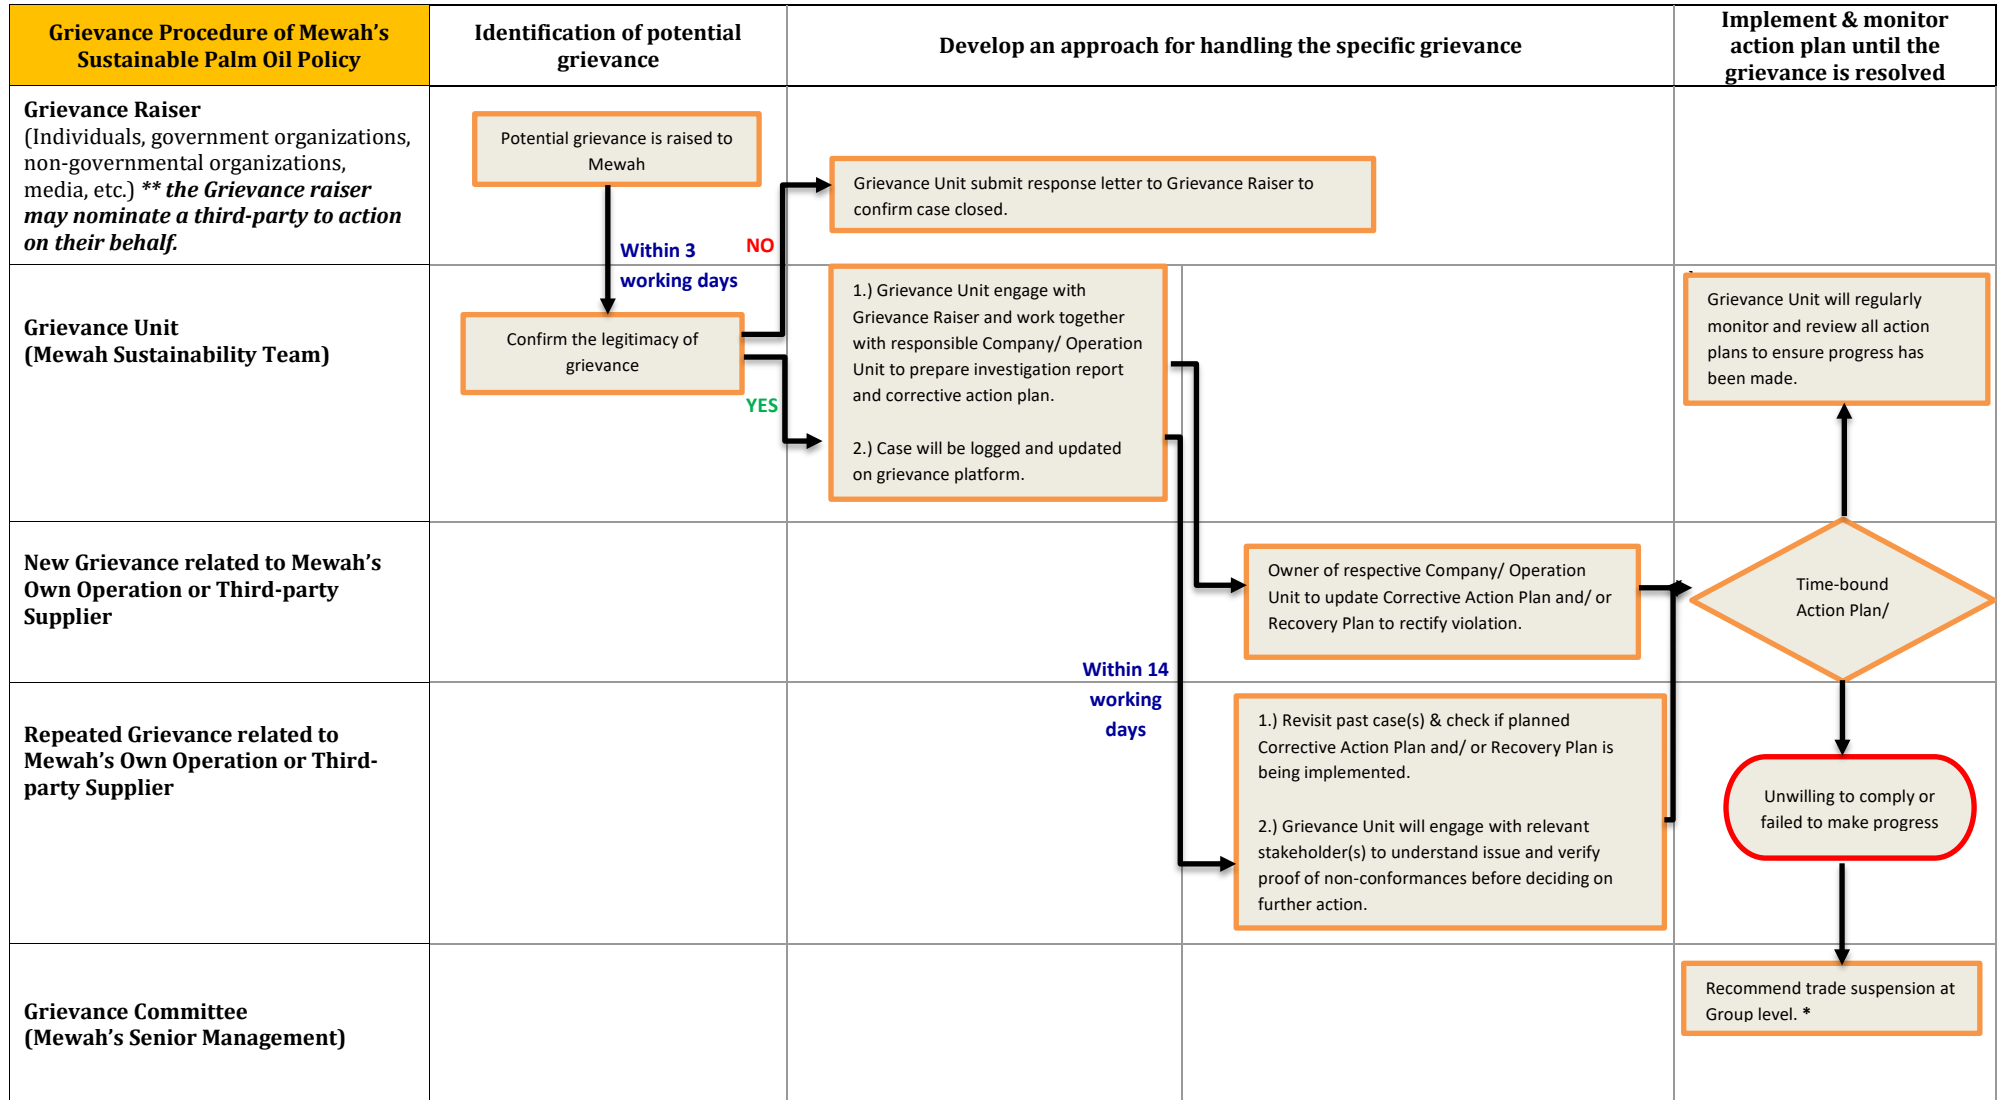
Grievance Procedure of Mewah's Sustainable Palm Oil Policy

Identification of potential grievance

Develop an approach for handling the specific grievance

Implement & monitor action plan until the grievance is resolved

Grievance Raiser (Individuals, government organizations, non-governmental organizations, media, etc.) ** the Grievance raiser may nominate a third-party to action on their behalf.

Potential grievance is raised to Mewah

Within 3 working days

NO

Grievance Unit submit response letter to Grievance Raiser to confirm case closed.

Grievance Unit (Mewah Sustainability Team)

Confirm the legitimacy of grievance

YES

1.) Grievance Unit engage with Grievance Raiser and work together with responsible Company/ Operation Unit to prepare investigation report and corrective action plan.

2.) Case will be logged and updated on grievance platform.

Grievance Unit will regularly monitor and review all action plans to ensure progress has been made.

New Grievance related to Mewah's Own Operation or Third-party Supplier

Owner of respective Company/ Operation Unit to update Corrective Action Plan and/ or Recovery Plan to rectify violation.

Time-bound Action Plan/

Within 14 working days

Repeated Grievance related to Mewah's Own Operation or Third-party Supplier

1.) Revisit past case(s) & check if planned Corrective Action Plan and/ or Recovery Plan is being implemented.

2.) Grievance Unit will engage with relevant stakeholder(s) to understand issue and verify proof of non-conformances before deciding on further action.

Unwilling to comply or failed to make progress

Grievance Committee (Mewah's Senior Management)

Recommend trade suspension at Group level. *